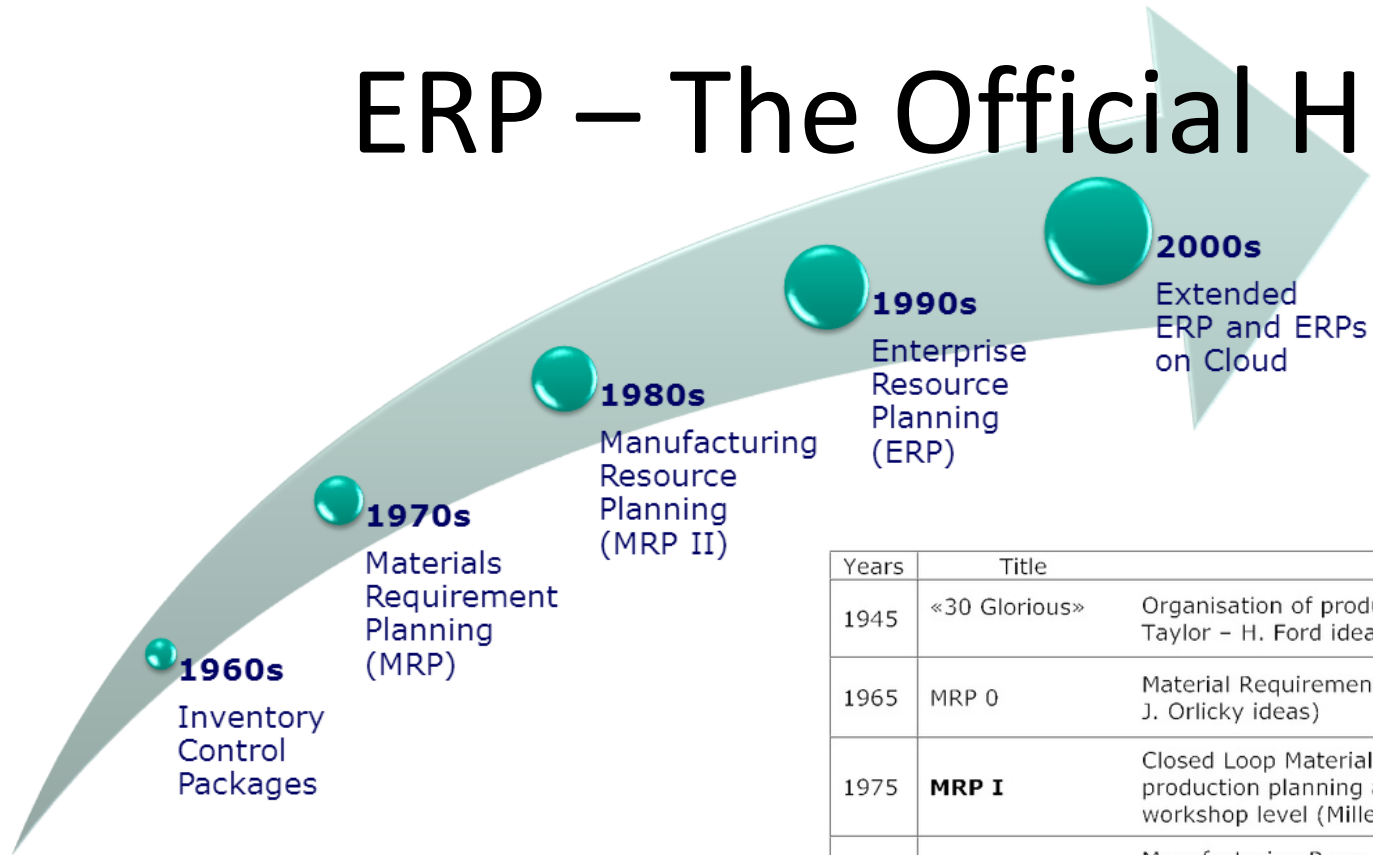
ERP – The Official H

2000s
Extended ERP and ERPs on Cloud

1990s
Enterprise Resource Planning (ERP)

1980s
Manufacturing Resource Planning (MRP II)

1970s
Materials Requirement Planning (MRP)

1960s
Inventory Control Packages

| Years | Title | |
|---|---|---|
| 1945 | «30 Glorious» | Organisation of prod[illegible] Taylor – H. Ford idea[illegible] |
| 1965 | MRP 0 | Material Requiremen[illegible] J. Orlicky ideas) |
| 1975 | **MRP I** | Closed Loop Material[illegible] production planning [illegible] workshop level (Mille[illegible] |
| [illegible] | | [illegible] |